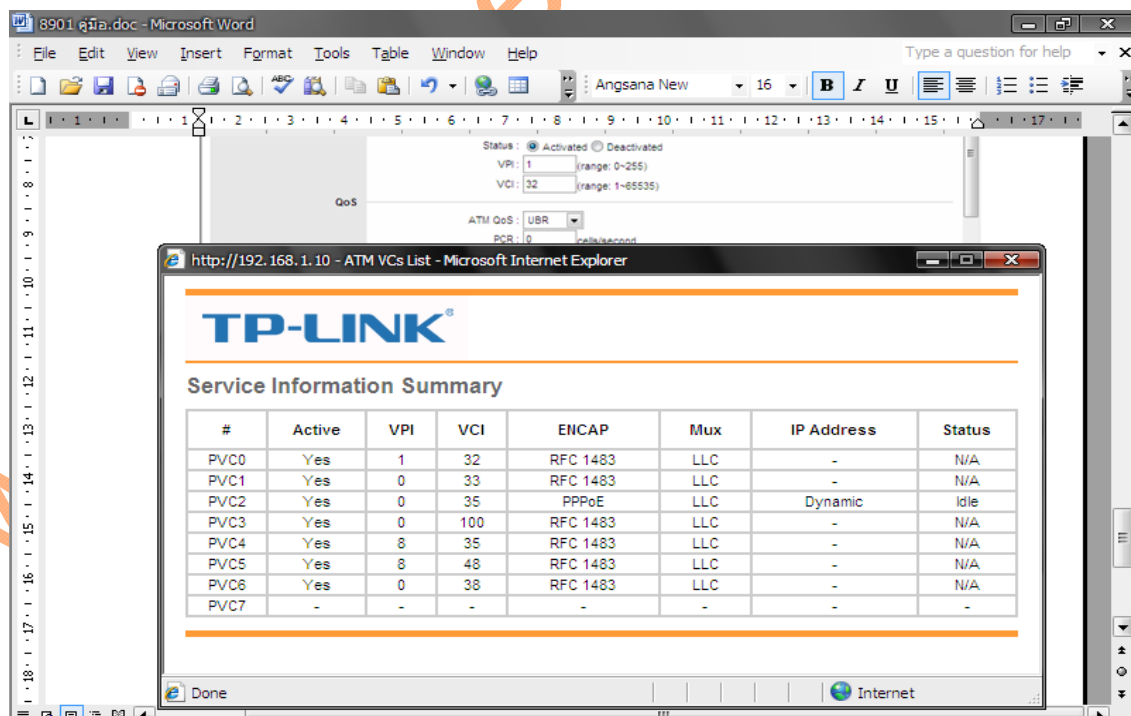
8901 คู่มือ.doc - Microsoft Word

File Edit View Insert Format Tools Table Window Help

Type a question for help

Angsana New 16

Status : Activated Deactivated
VPI : 1 (range: 0~255)
VCI : 32 (range: 1~65535)
QoS
ATM QoS : UBR
PCR : 0 cells/second

http://192.168.1.10 - ATM VCs List - Microsoft Internet Explorer

TP-LINK®

Service Information Summary

| # | Active | VPI | VCI | ENCAP | Mux | IP Address | Status |
|---|---|---|---|---|---|---|---|
| PVC0 | Yes | 1 | 32 | RFC 1483 | LLC | - | N/A |
| PVC1 | Yes | 0 | 33 | RFC 1483 | LLC | - | N/A |
| PVC2 | Yes | 0 | 35 | PPPoE | LLC | Dynamic | Idle |
| PVC3 | Yes | 0 | 100 | RFC 1483 | LLC | - | N/A |
| PVC4 | Yes | 8 | 35 | RFC 1483 | LLC | - | N/A |
| PVC5 | Yes | 8 | 48 | RFC 1483 | LLC | - | N/A |
| PVC6 | Yes | 0 | 38 | RFC 1483 | LLC | - | N/A |
| PVC7 | - | - | - | - | - | - | - |

Done
Internet